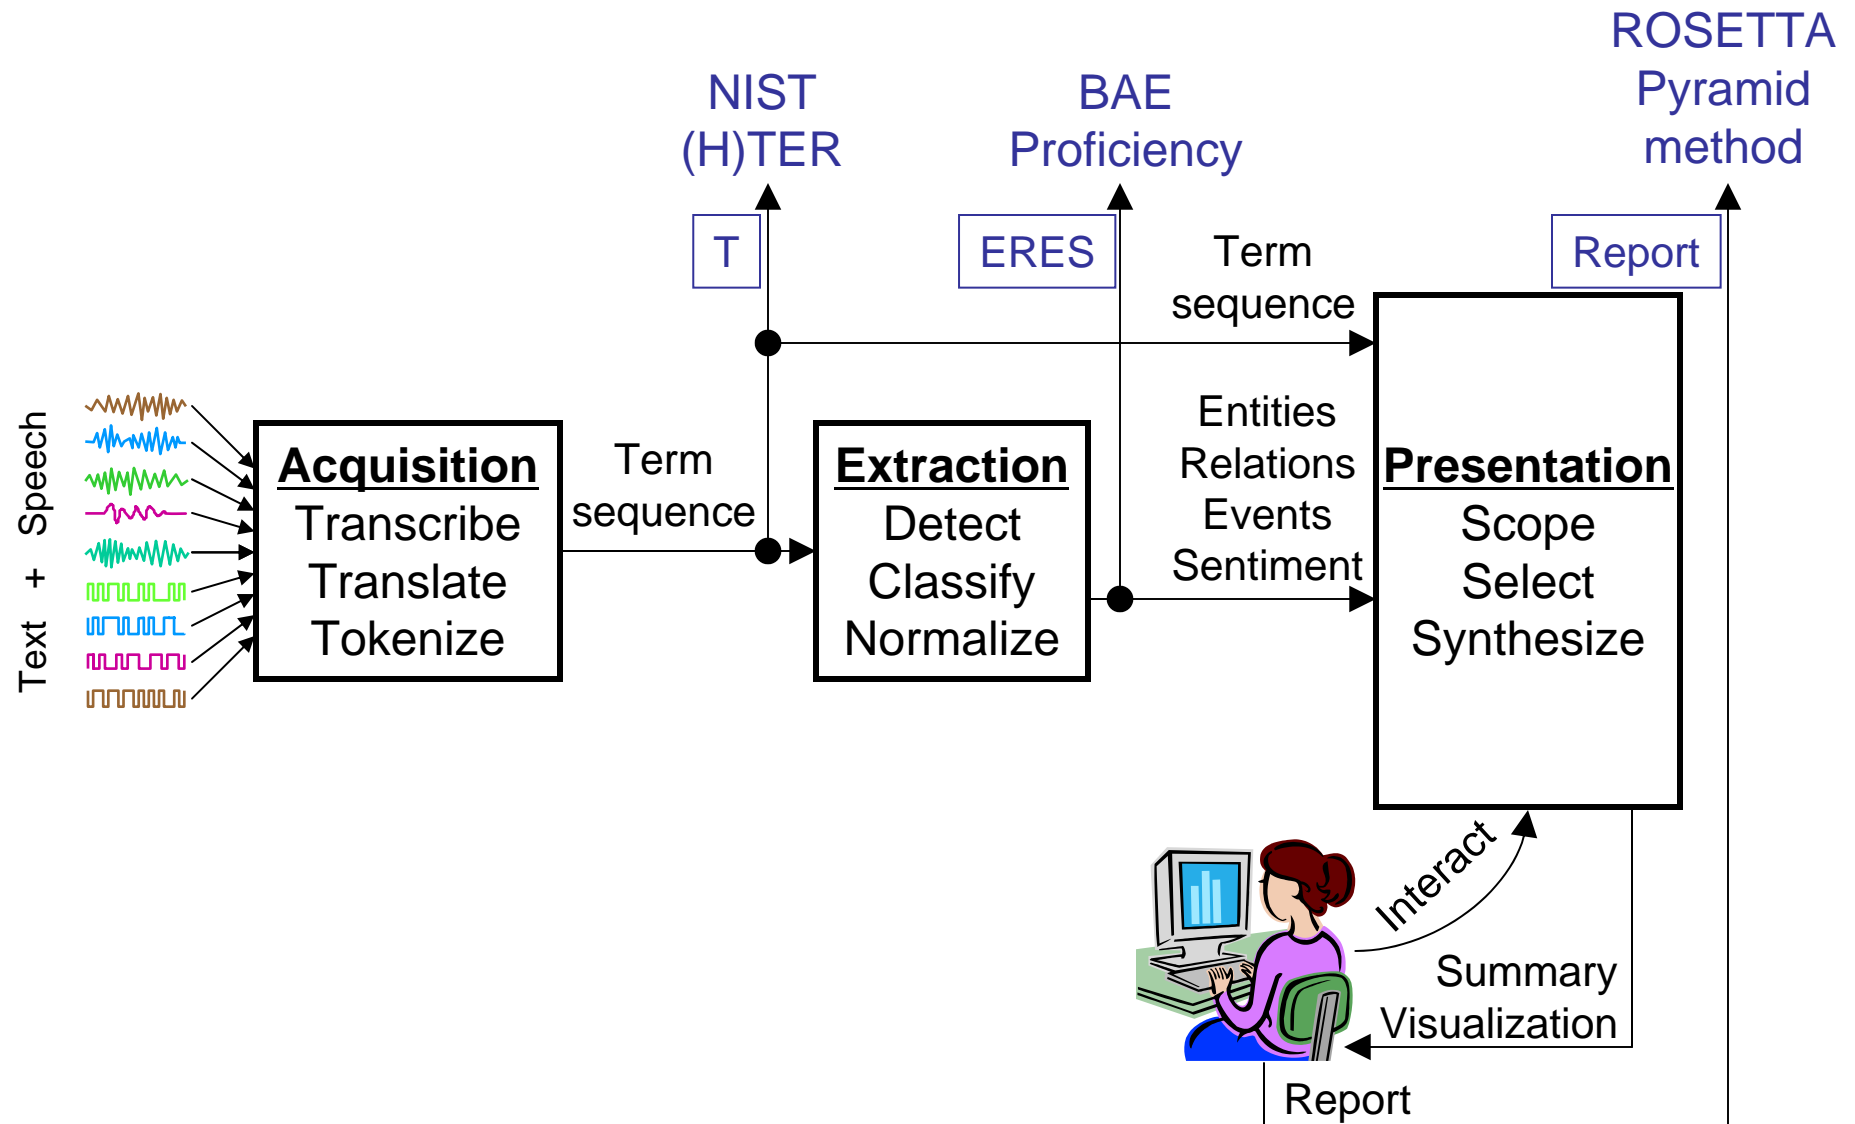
ROSETTA
Pyramid
method

NIST
(H)TER

BAE
Proficiency

T

ERES

Term
sequence

Report

Speech
+
Text

Acquisition
Transcribe
Translate
Tokenize

Term
sequence

Extraction
Detect
Classify
Normalize

Entities
Relations
Events
Sentiment

Presentation
Scope
Select
Synthesize

Interact

Summary
Visualization

Report